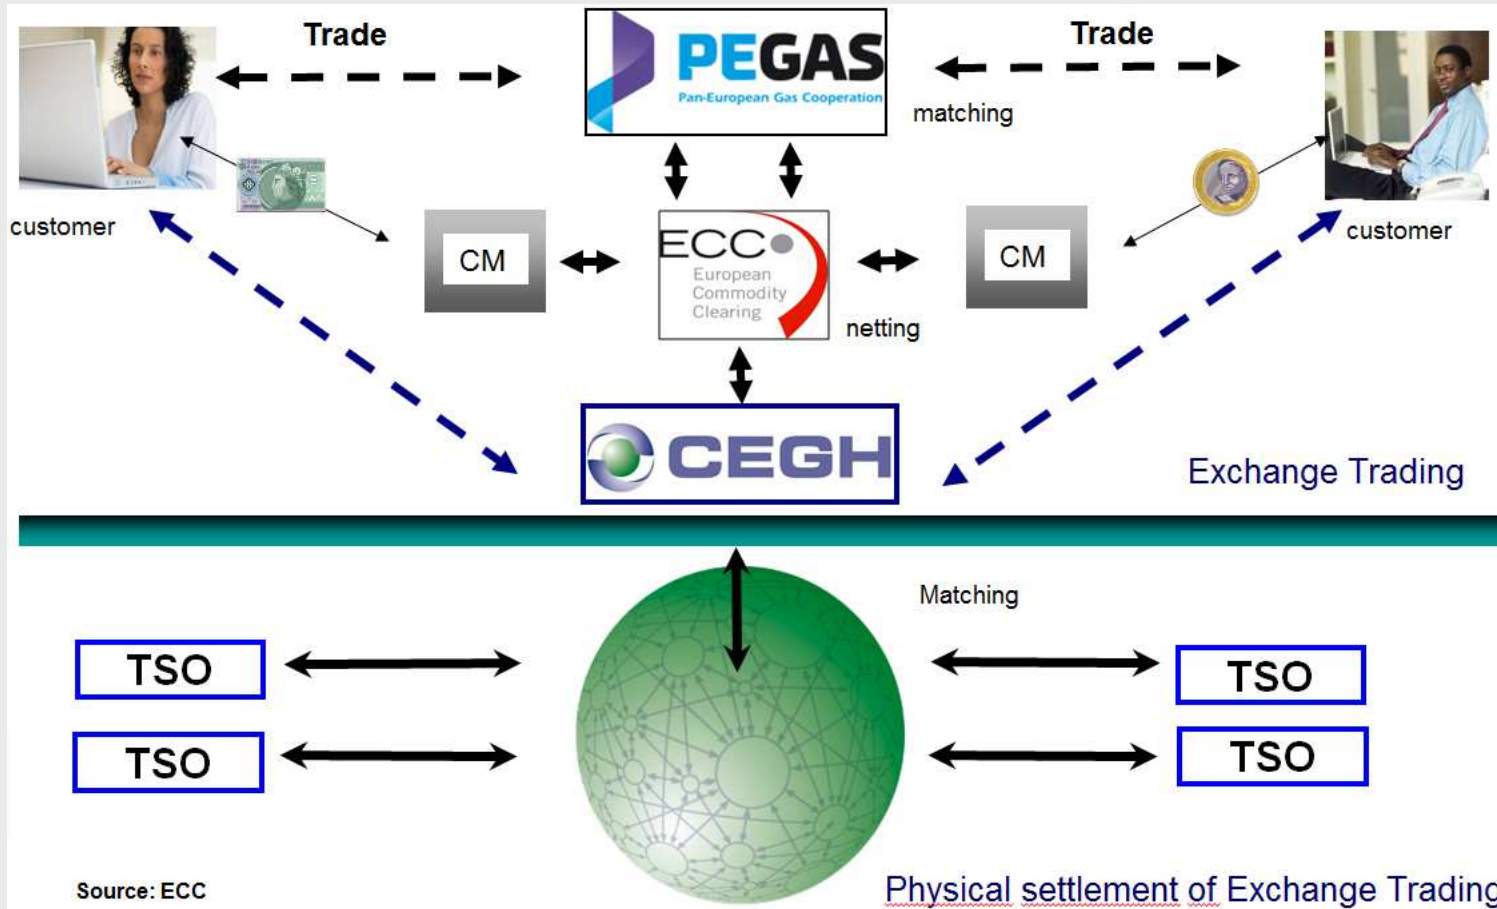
Trade

PEGAS
Pan-European Gas Cooperation

Trade

matching

customer

customer

CM

ECC
European Commodity Clearing

CM

netting

CEGH

Exchange Trading

Matching

TSO

TSO

TSO

TSO

Source: ECC

Physical settlement of Exchange Trading